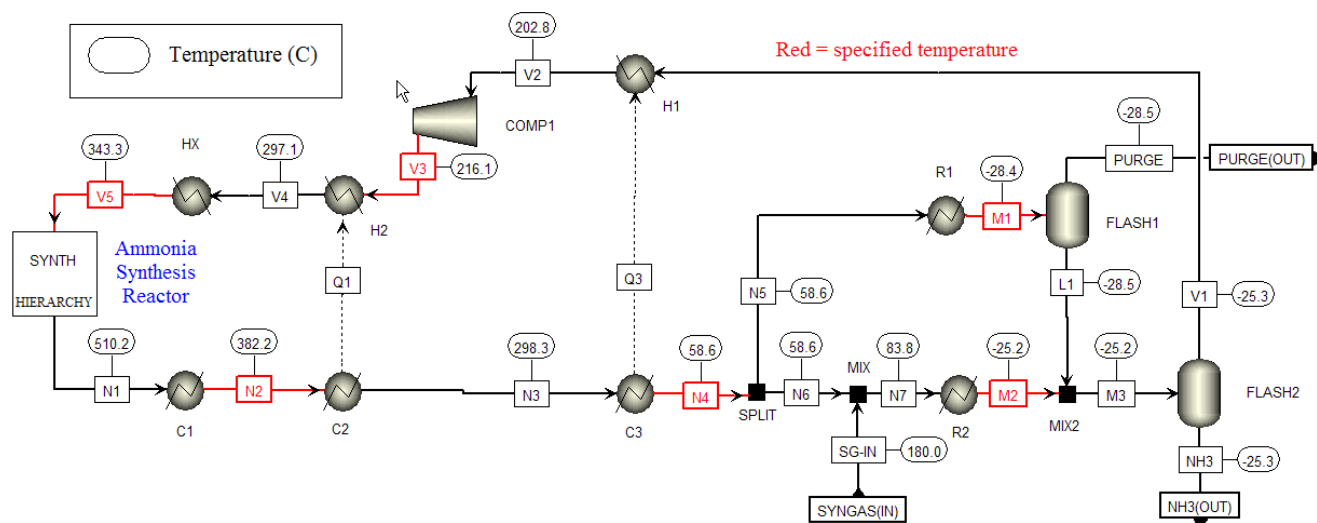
Temperature (C)

Red = specified temperature

202.8
V2
H1
COMP1
343.3
HX
297.1
V5
V4
H2
V3
216.1
SYNTH
HIERARCHY
Ammonia Synthesis Reactor
Q1
Q3
-28.5
PURGE
PURGE(OUT)
R1
-28.4
M1
FLASH1
N5
58.6
L1
-28.5
V1
-25.3
510.2
382.2
298.3
58.6
58.6
83.8
-25.2
-25.2
N1
N2
N3
N4
SPLIT
N6
MIX
N7
M2
MIX2
M3
FLASH2
C1
C2
C3
R2
SG-IN
180.0
SYNGAS(IN)
NH3
-25.3
NH3(OUT)